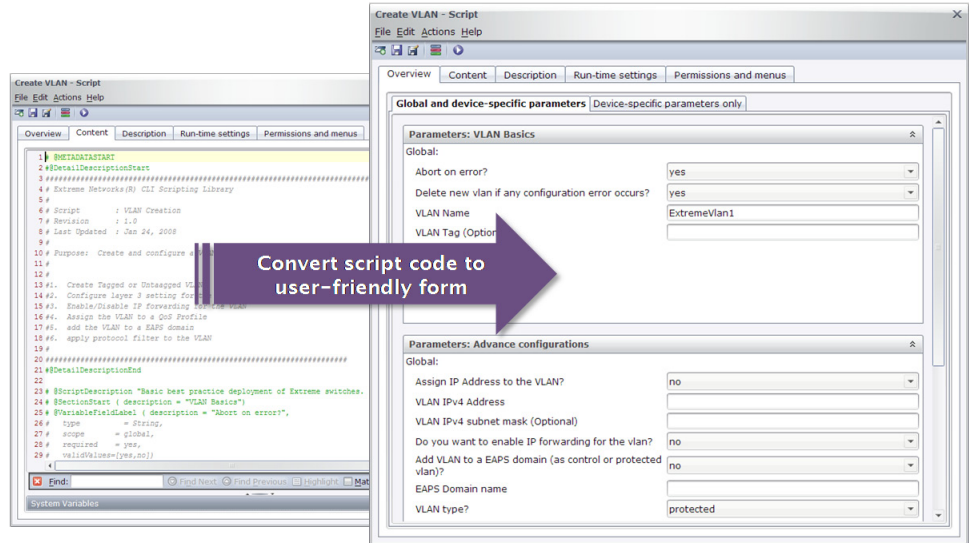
Create VLAN - Script
File Edit Actions Help
Overview Content Description Run-time settings Permissions and menus

1 # @METADATASTART
2 #@DetailDescriptionStart
3 ##########################################################
4 # Extreme Networks(R) CLI Scripting Library
5 #
6 # Script : VLAN Creation
7 # Revision : 1.0
8 # Last Updated : Jan 24, 2008
9 #
10 # Purpose: Create and configure a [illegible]
11 #
12 #
13 #1. Create Tagged or Untagged VLA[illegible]
14 #2. Configure layer 3 setting for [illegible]
15 #3. Enable/Disable IP forwarding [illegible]
16 #4. Assign the VLAN to a QoS Profile
17 #5. add the VLAN to a EAPS domain
18 #6. apply protocol filter to the VLAN
19 #
20 ##########################################################
21 #@DetailDescriptionEnd
22
23 # @ScriptDescription "Basic best practice deployment of Extreme switches.
24 # @SectionStart ( description = "VLAN Basics")
25 # @VariableFieldLabel ( description = "Abort on error?",
26 # type = String,
27 # scope = global,
28 # required = yes,
29 # validValues=[yes,no])

Find: Find Next Find Previous Highlight Mat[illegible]
System Variables

Convert script code to user-friendly form

Create VLAN - Script
File Edit Actions Help
Overview Content Description Run-time settings Permissions and menus
Global and device-specific parameters Device-specific parameters only
Parameters: VLAN Basics
Global:
Abort on error? yes
Delete new vlan if any configuration error occurs? yes
VLAN Name ExtremeVlan1
VLAN Tag (Optio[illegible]
Parameters: Advance configurations
Global:
Assign IP Address to the VLAN? no
VLAN IPv4 Address
VLAN IPv4 subnet mask (Optional)
Do you want to enable IP forwarding for the vlan? no
Add VLAN to a EAPS domain (as control or protected vlan)? no
EAPS Domain name
VLAN type? protected